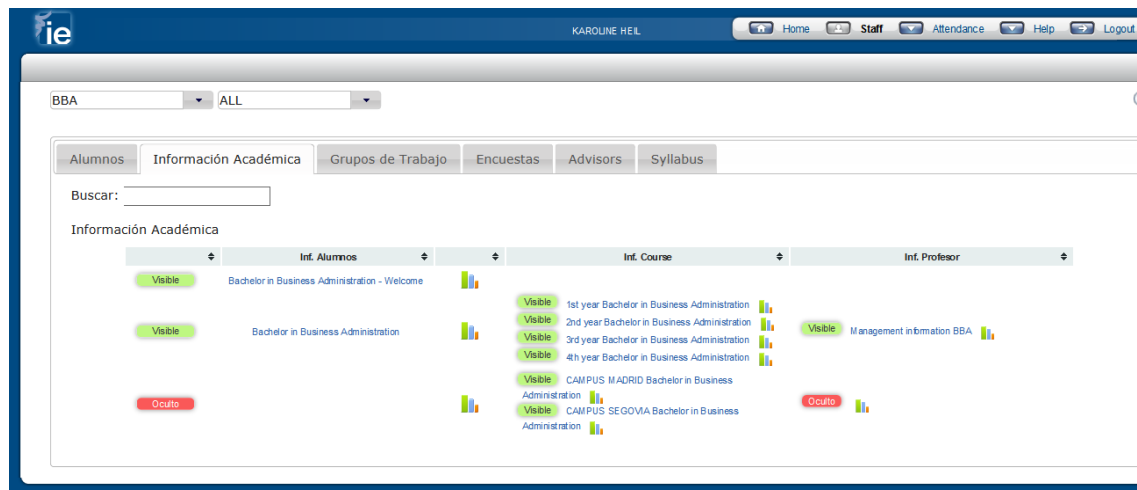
ie

KAROLINE HEIL

Home Staff Attendance Help Logout

BBA ALL

Alumnos Información Académica Grupos de Trabajo Encuestas Advisors Syllabus

Buscar:

Información Académica

| | Inf. Alumnos | | Inf. Course | Inf. Profesor |
|---|---|---|---|---|
| Visible | Bachelor in Business Administration - Welcome | | | |
| Visible | Bachelor in Business Administration | | Visible 1st year Bachelor in Business Administration<br>Visible 2nd year Bachelor in Business Administration<br>Visible 3rd year Bachelor in Business Administration<br>Visible 4th year Bachelor in Business Administration | Visible Management information BBA |
| Oculto | | | Visible CAMPUS MADRID Bachelor in Business Administration<br>Visible CAMPUS SEGOVIA Bachelor in Business Administration | Oculto |